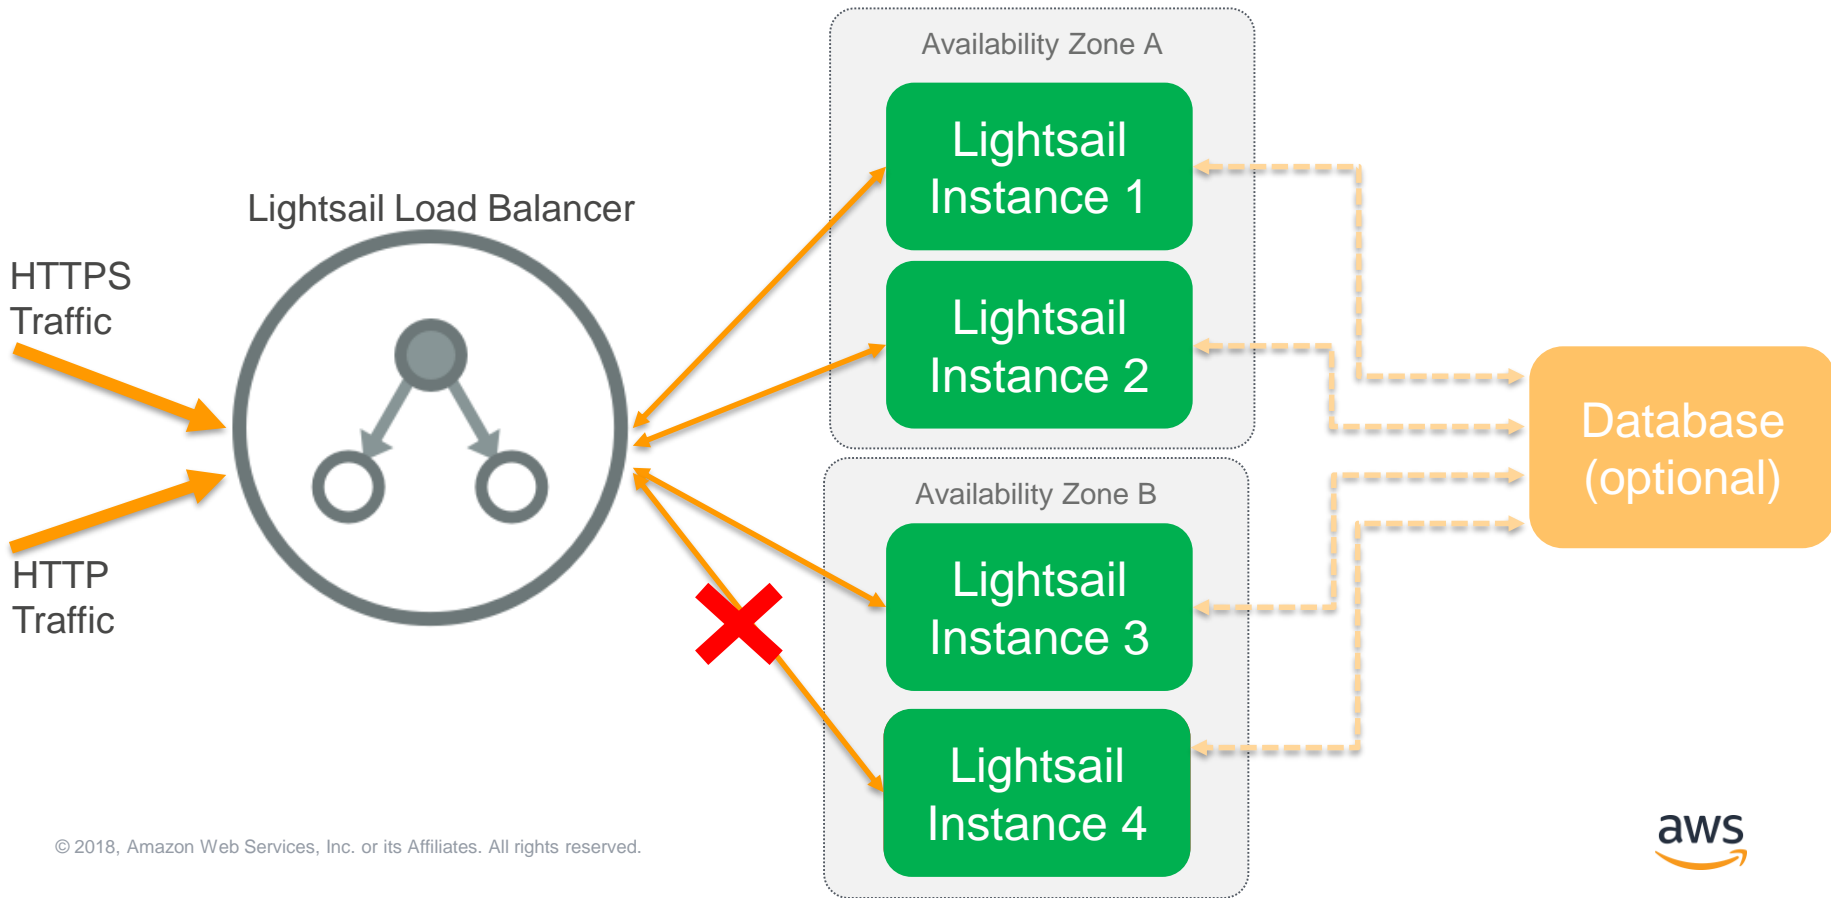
HTTPS Traffic

HTTP Traffic

Lightsail Load Balancer

Availability Zone A

Lightsail Instance 1

Lightsail Instance 2

Availability Zone B

Lightsail Instance 3

Lightsail Instance 4

Database (optional)

© 2018, Amazon Web Services, Inc. or its Affiliates. All rights reserved.

aws